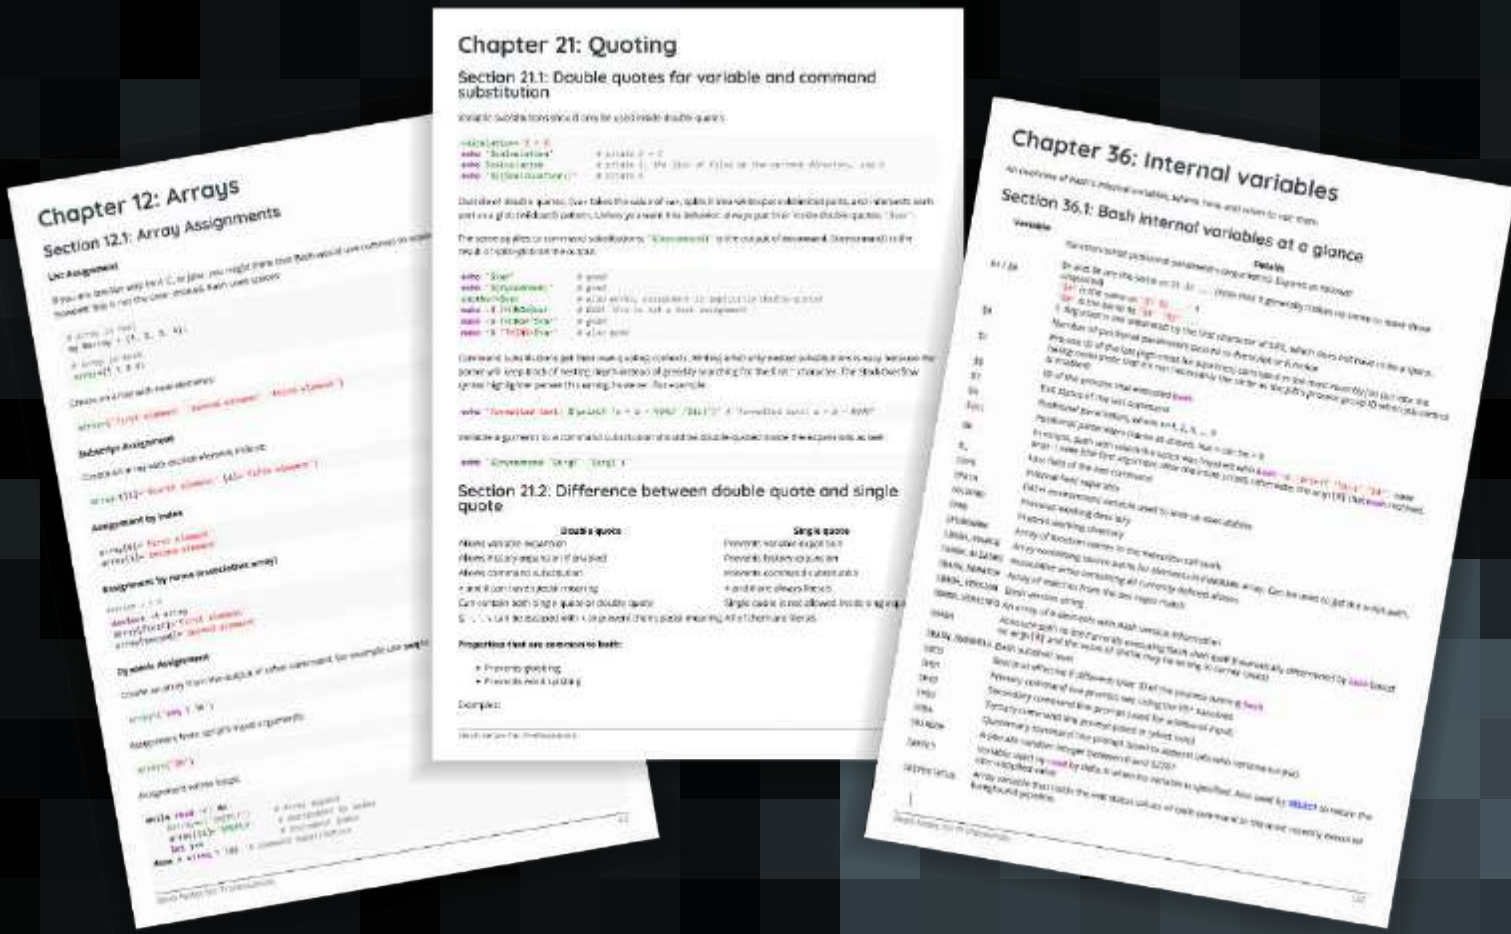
Chapter 12: Arrays

Section 12.1: Array Assignments

List Assignment

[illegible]

Subscript Assignment

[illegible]

Assignment by index

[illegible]

Assignment by name (associative array)

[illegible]

Dynamic Assignment

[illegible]

Chapter 21: Quoting

Section 21.1: Double quotes for variable and command substitution

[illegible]

Section 21.2: Difference between double quote and single quote

| Double quote | Single quote |
|---|---|
| Allows variable expansion | Prevents variable expansion |
| Allows history expansion if enabled | Prevents history expansion |
| Allows command substitution | Prevents command substitution |
| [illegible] | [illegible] |
| Can contain both single quote or double quote | Single quote is not allowed inside single quote |

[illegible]

Properties that are common to both:

• Prevents globbing
• Prevents word splitting

Examples:

Chapter 36: Internal variables

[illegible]

Section 36.1: Bash internal variables at a glance

| Variable | Details |
|---|---|
| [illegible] | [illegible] |